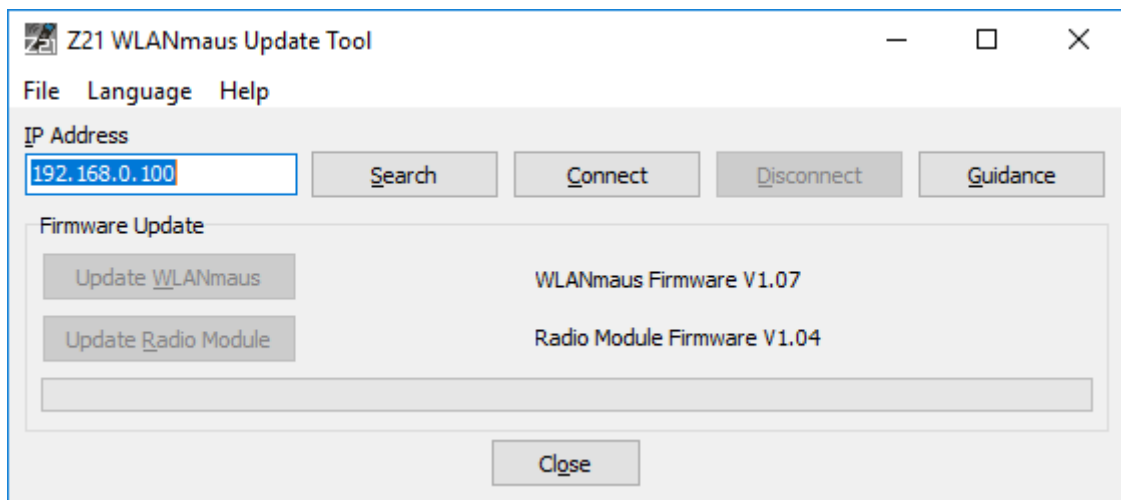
Z21 WLANmaus Update Tool

File Language Help

IP Address

192.168.0.100

Search Connect Disconnect Guidance

Firmware Update

Update WLANmaus

WLANmaus Firmware V1.07

Update Radio Module

Radio Module Firmware V1.04

Close